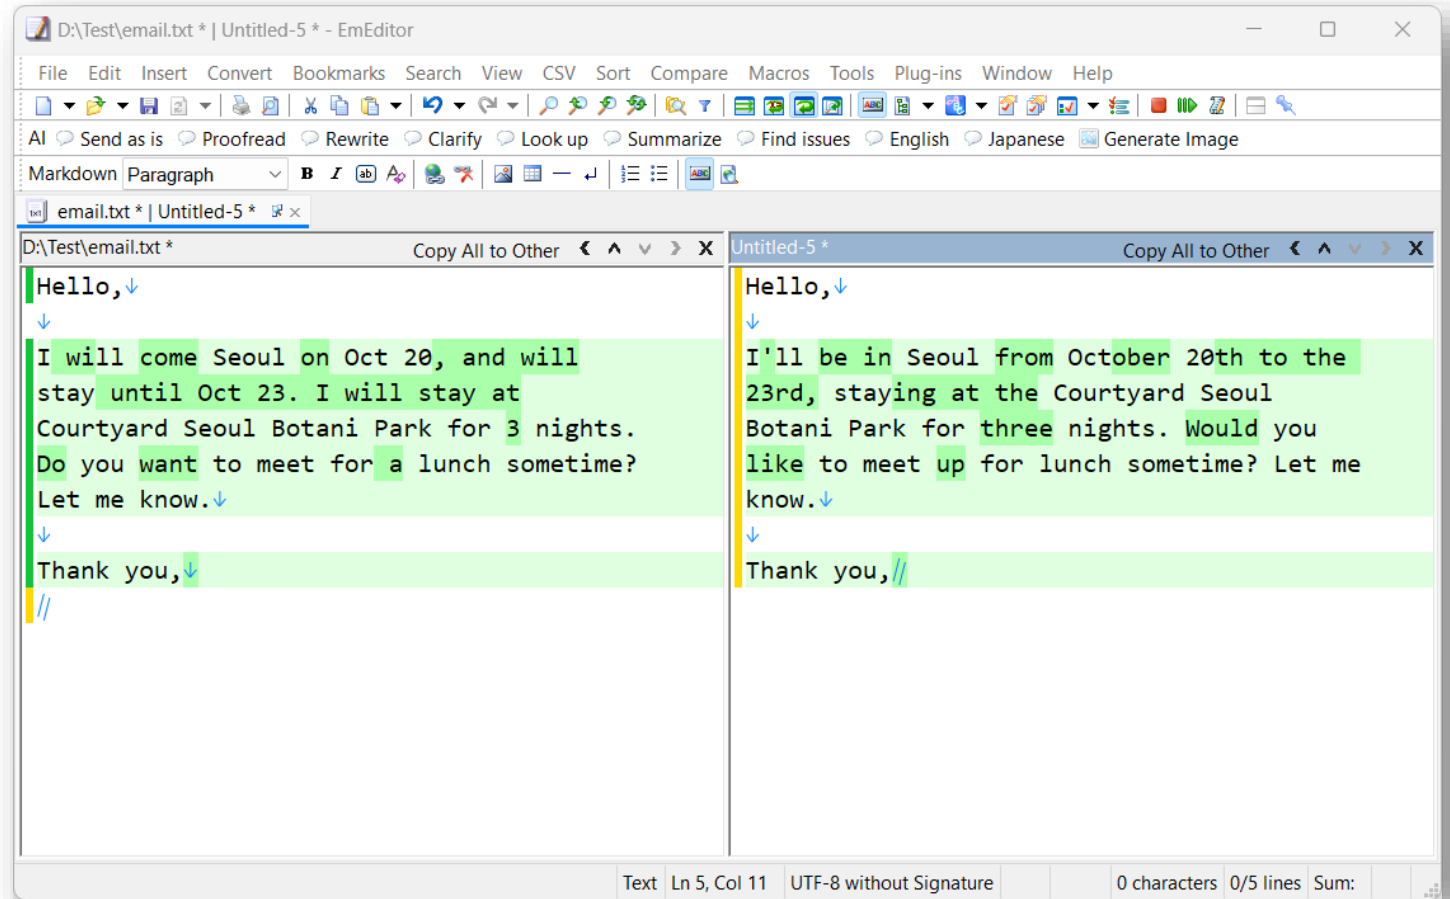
D:\Test\email.txt * | Untitled-5 * - EmEditor

File Edit Insert Convert Bookmarks Search View CSV Sort Compare Macros Tools Plug-ins Window Help

AI Send as is Proofread Rewrite Clarify Look up Summarize Find issues English Japanese Generate Image

Markdown Paragraph

email.txt * | Untitled-5 *

D:\Test\email.txt * Copy All to Other

Hello,

I will come Seoul on Oct 20, and will stay until Oct 23. I will stay at Courtyard Seoul Botani Park for 3 nights. Do you want to meet for a lunch sometime? Let me know.

Thank you,

Untitled-5 * Copy All to Other

Hello,

I'll be in Seoul from October 20th to the 23rd, staying at the Courtyard Seoul Botani Park for three nights. Would you like to meet up for lunch sometime? Let me know.

Thank you,

Text Ln 5, Col 11 UTF-8 without Signature 0 characters 0/5 lines Sum: